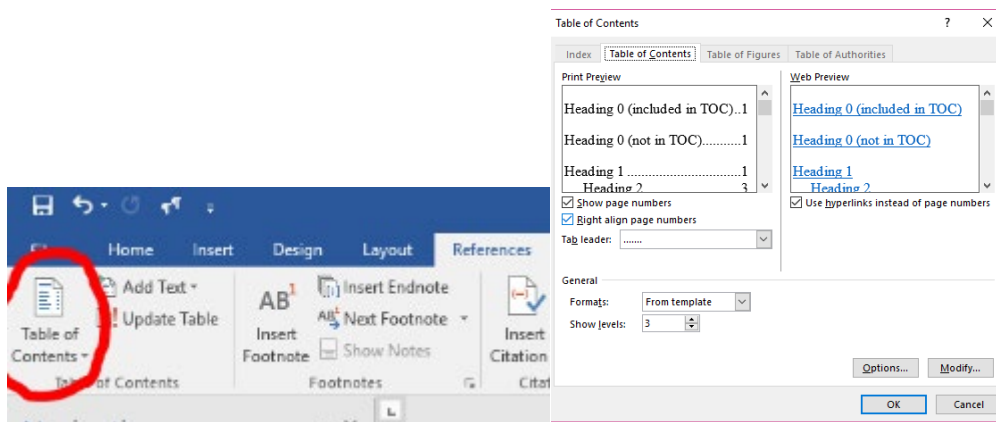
Home Insert Design Layout References

Table of Contents

Add Text

Update Table

Table of Contents

AB$^1$ Insert Footnote

Insert Endnote

Next Footnote

Show Notes

Footnotes

Insert Citation

Citat

Table of Contents ? ×

Index | Table of Contents | Table of Figures | Table of Authorities

Print Preview

Heading 0 (included in TOC)..1

Heading 0 (not in TOC)...........1

Heading 1 ................................1

Heading 2 ...............................3

Show page numbers

Right align page numbers

Tab leader: .......

Web Preview

Heading 0 (included in TOC)

Heading 0 (not in TOC)

Heading 1

Heading 2

Use hyperlinks instead of page numbers

General

Formats: From template

Show levels: 3

Options...

Modify...

OK

Cancel